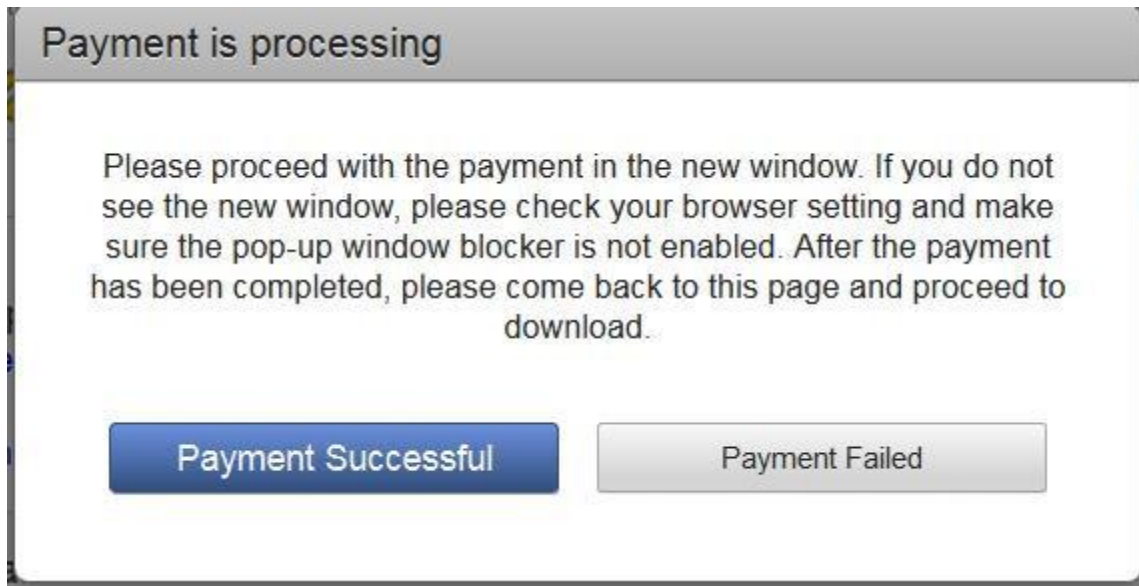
Payment is processing

Please proceed with the payment in the new window. If you do not see the new window, please check your browser setting and make sure the pop-up window blocker is not enabled. After the payment has been completed, please come back to this page and proceed to download.

Payment Successful

Payment Failed